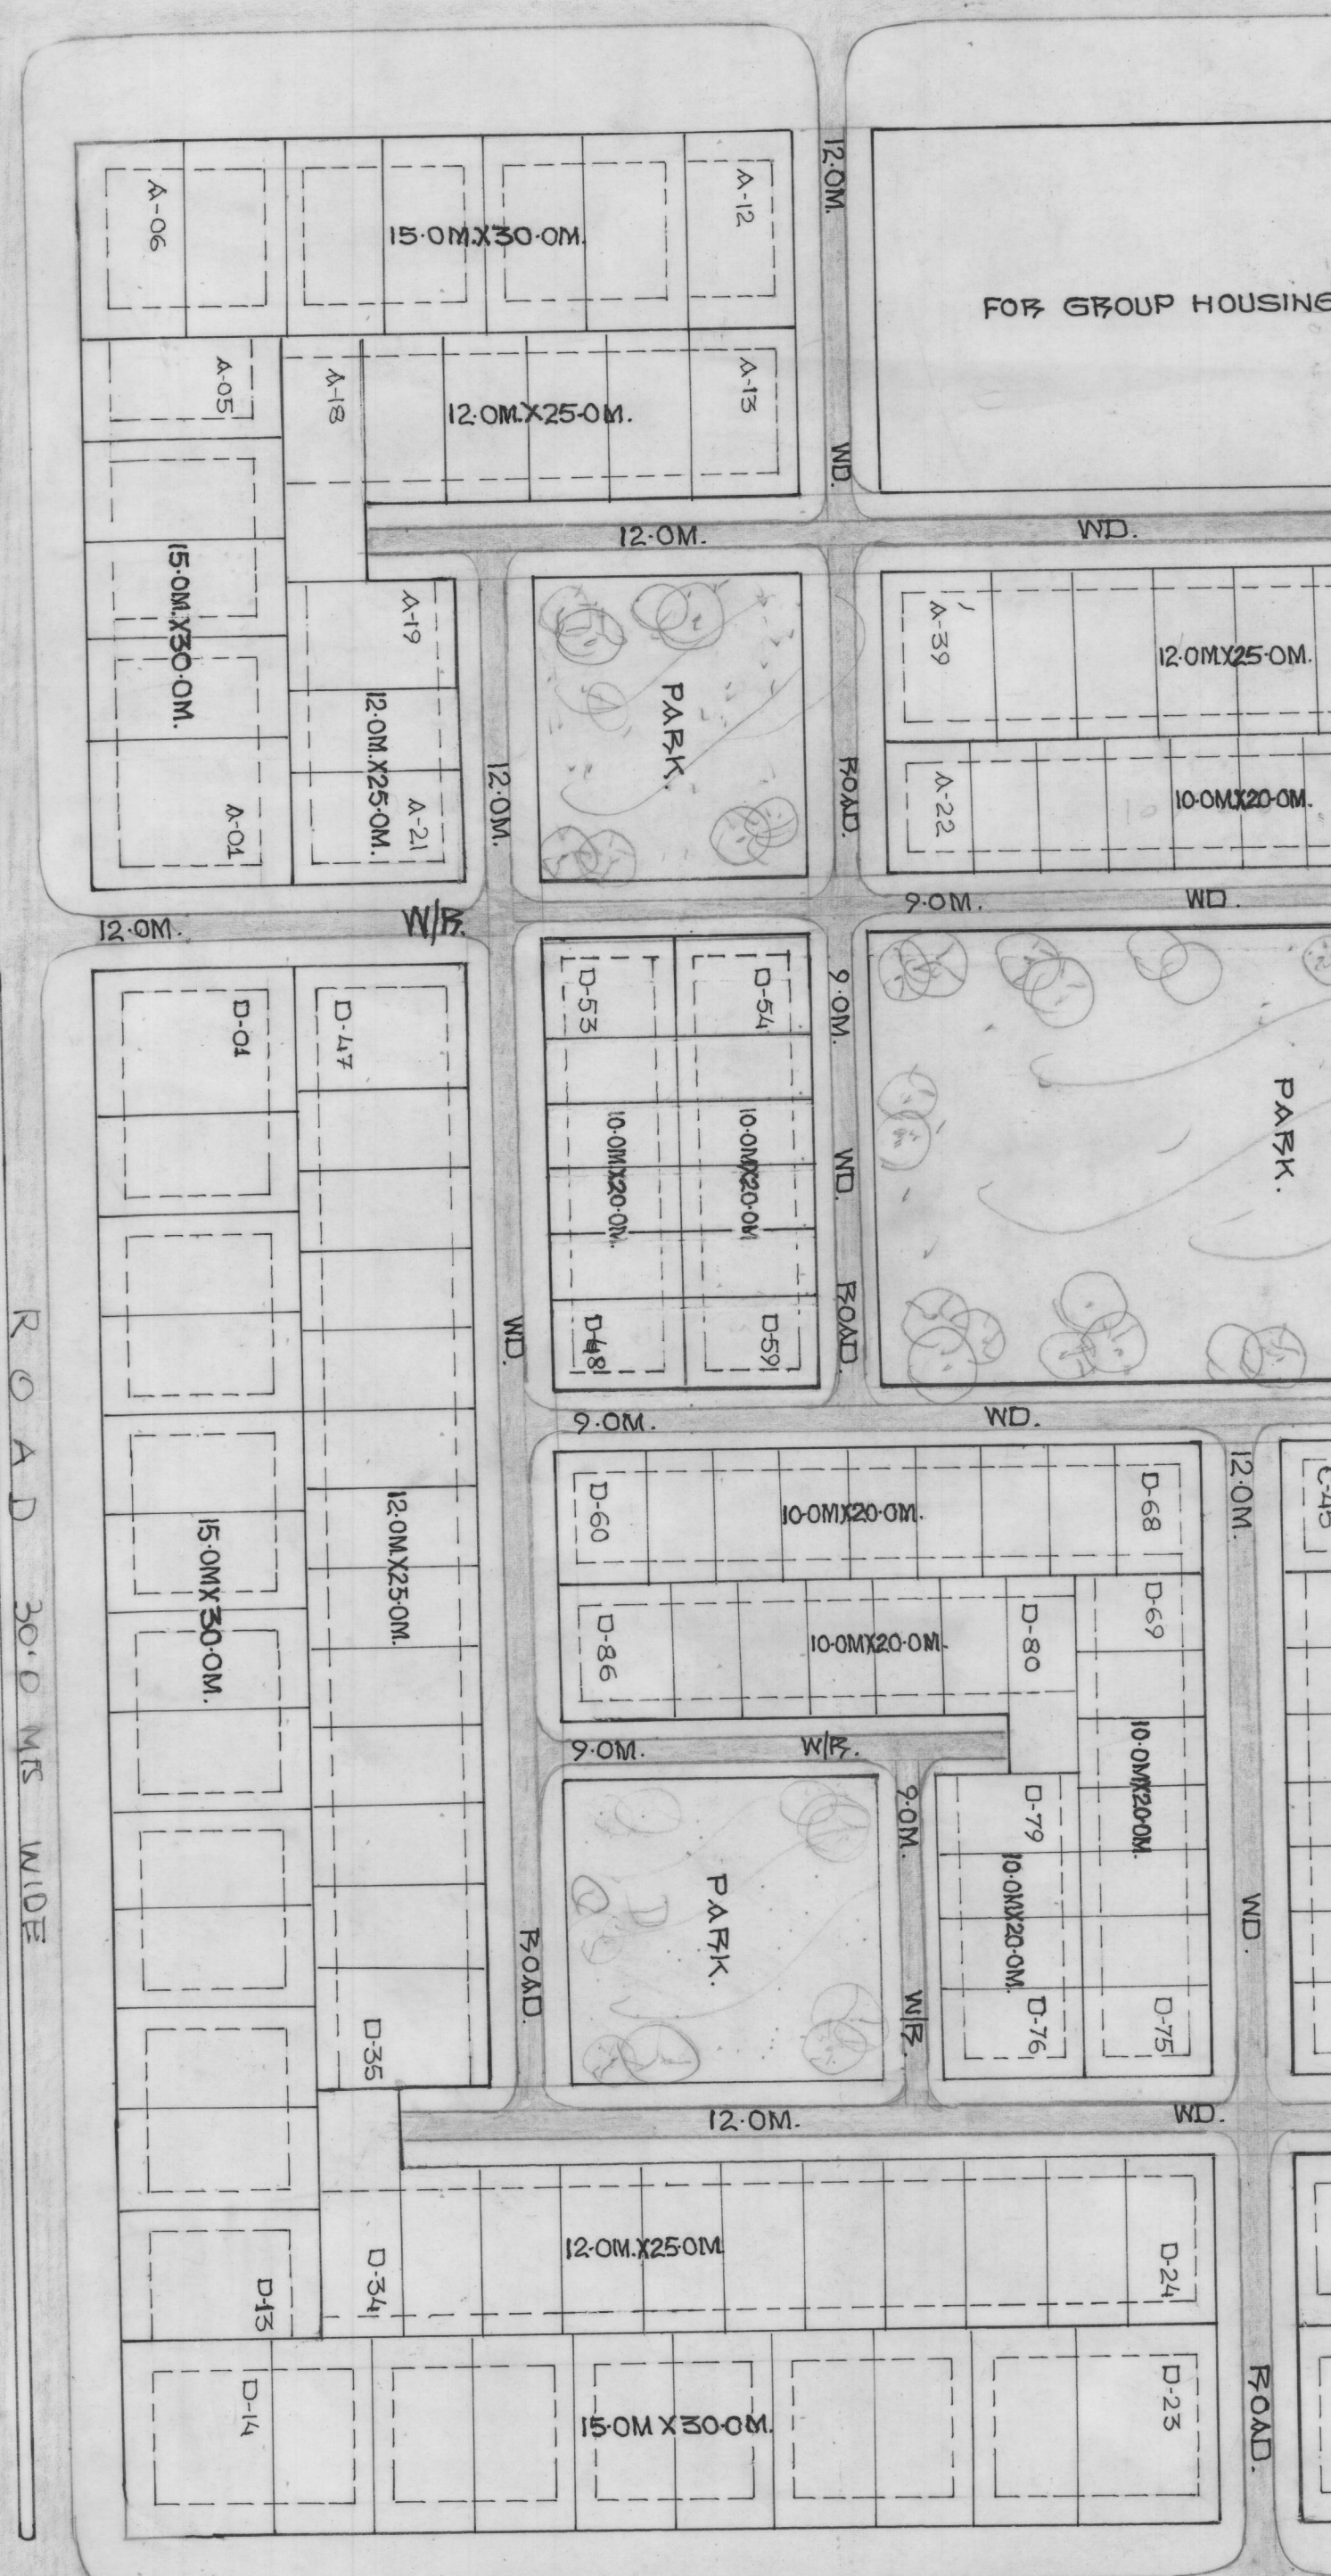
A-06
15·0MX30·0M.
A-12
12·0M.
FOR GROUP HOUSING
A-05
A-18
12·0MX25·0M.
A-13
WD.
12·0M.
WD.
15·0M.X30·0M.
A-19
PARK.
A-39
12·0MX25·0M.
12·0M.X25·0M.
12·0M.
ROAD
A-22
10·0MX20·0M.
A-01
A-21
9·0M.
WD.
12·0M.
W/R.
D-01
D-47
D-53
D-54
9·0M.
10·0MX20·0M.
10·0MX20·0M.
WD.
PARK.
ROAD
WD.
D-48
D-59
9·0M.
WD.
12·0M.
D-60
10·0MX20·0M.
D-68
C-45
15·0MX30·0M.
12·0MX25·0M.
D-86
10·0MX20·0M.
D-80
D-69
9·0M.
W/R.
9·0M.
D-79
10·0MX20·0M.
10·0MX20·0M.
PARK.
WD.
ROAD.
W/R.
D-76
D-75
D-35
12·0M.
WD.
12·0M.X25·0M
D-13
D-34
D-24
D-14
15·0MX30·0M.
D-23
ROAD.
ROAD 30·0 MTS WIDE